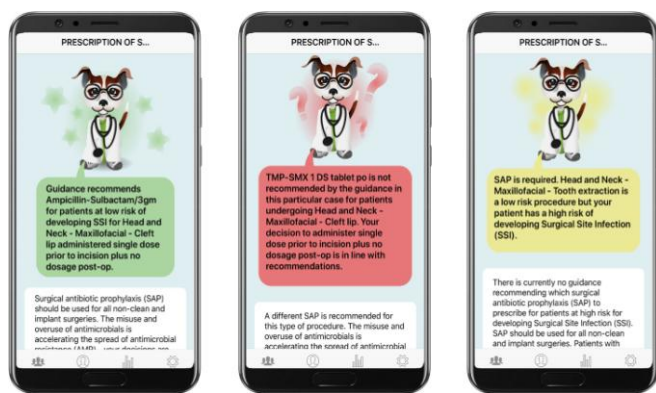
PRESCRIPTION OF S...

Guidance recommends Ampicillin-Sulbactam/3gm for patients at low risk of developing SSI for Head and Neck - Maxillofacial - Cleft lip administered single dose prior to incision plus no dosage post-op.

Surgical antibiotic prophylaxis (SAP) should be used for all non-clean and implant surgeries. The misuse and overuse of antimicrobials is accelerating the spread of antimicrobial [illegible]

PRESCRIPTION OF S...

TMP-SMX 1 DS tablet po is not recommended by the guidance in this particular case for patients undergoing Head and Neck - Maxillofacial - Cleft lip. Your decision to administer single dose prior to incision plus no dosage post-op is in line with recommendations.

A different SAP is recommended for this type of procedure. The misuse and overuse of antimicrobials is accelerating the spread of antimicrobial

PRESCRIPTION OF S...

SAP is required. Head and Neck - Maxillofacial - Tooth extraction is a low risk procedure but your patient has a high risk of developing Surgical Site Infection (SSI).

There is currently no guidance recommending which surgical antibiotic prophylaxis (SAP) to prescribe for patients at high risk for developing Surgical Site Infection (SSI). SAP should be used for all non-clean and implant surgeries. Patients with